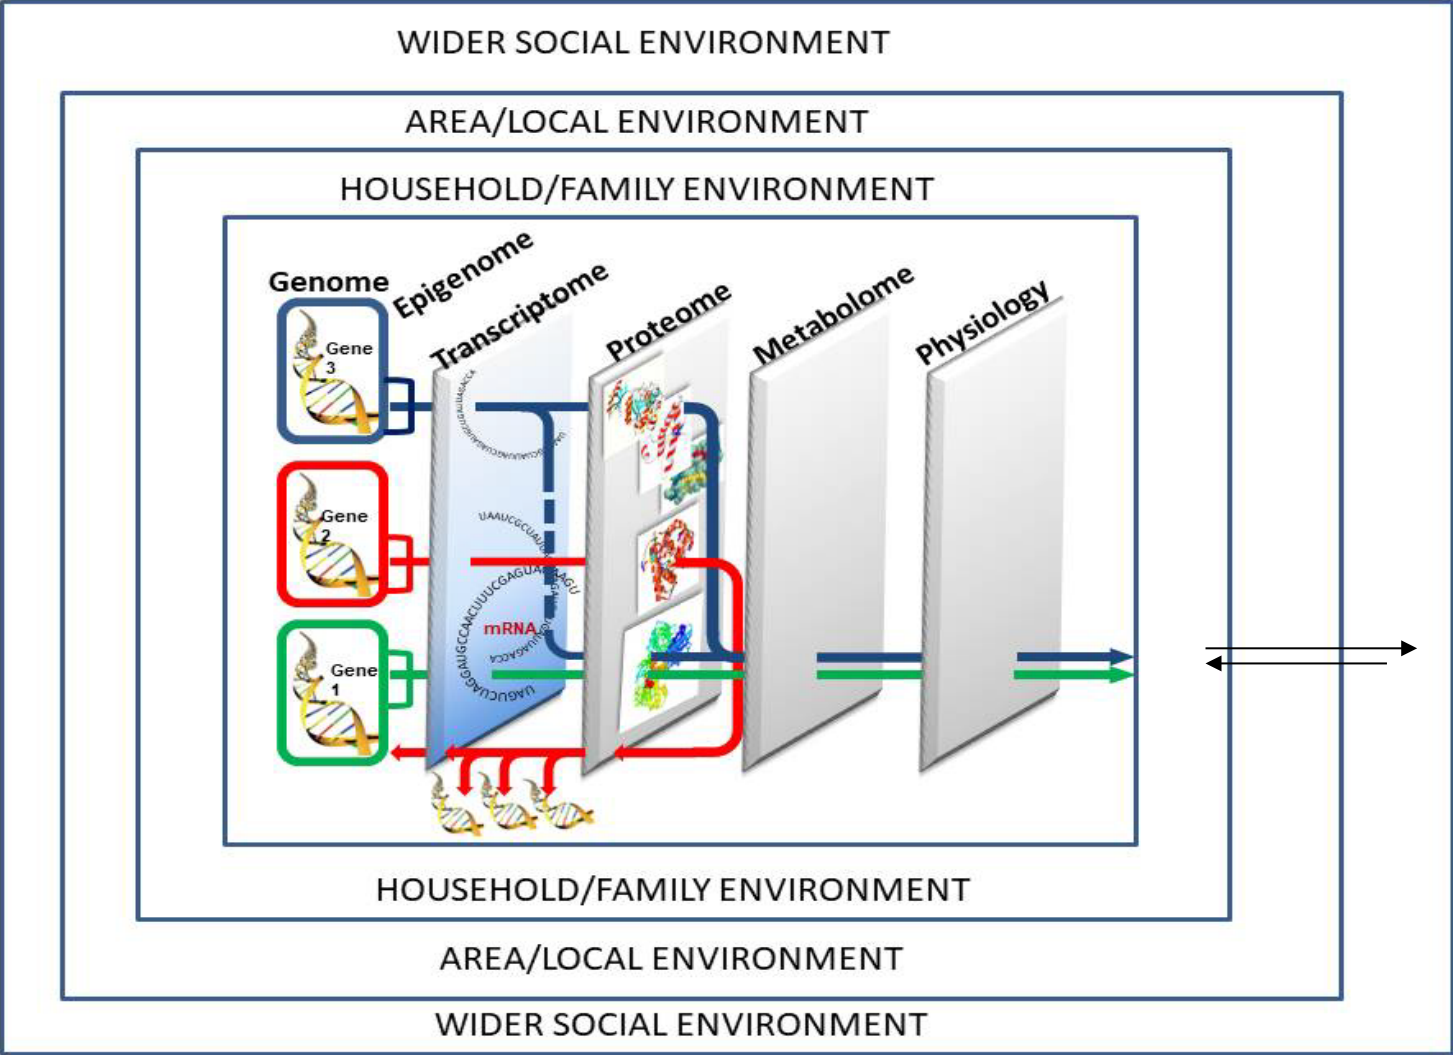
WIDER SOCIAL ENVIRONMENT

AREA/LOCAL ENVIRONMENT

HOUSEHOLD/FAMILY ENVIRONMENT

Genome

Epigenome

Transcriptome

Proteome

Metabolome

Physiology

Gene 3

Gene 2

Gene 1

UAAUCGCUAU

UUCGAGUA

mRNA

UAGUCUAGGAUGCCAACU

HOUSEHOLD/FAMILY ENVIRONMENT

AREA/LOCAL ENVIRONMENT

WIDER SOCIAL ENVIRONMENT